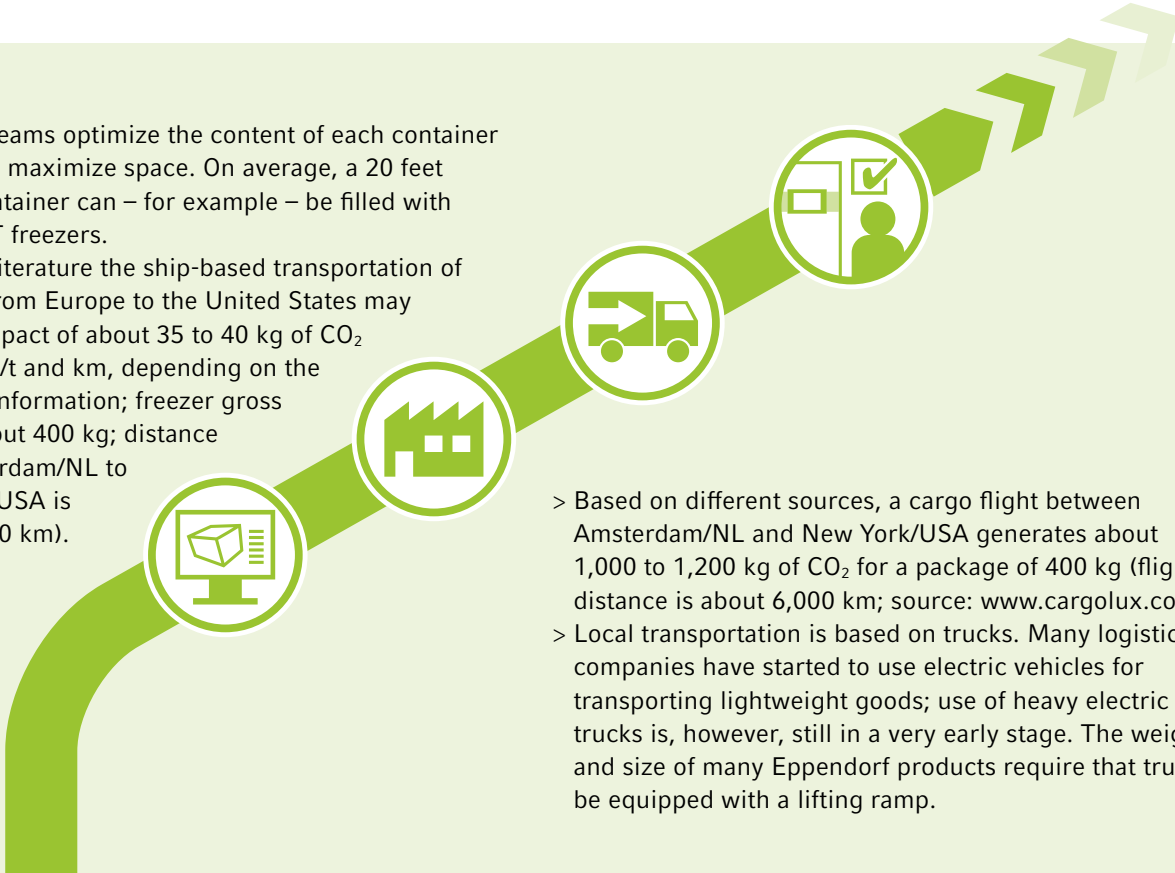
eams optimize the content of each container maximize space. On average, a 20 feet ntainer can – for example – be filled with T freezers.

iterature the ship-based transportation of rom Europe to the United States may pact of about 35 to 40 kg of $CO_2$ /t and km, depending on the nformation; freezer gross out 400 kg; distance rdam/NL to USA is 0 km).

> Based on different sources, a cargo flight between Amsterdam/NL and New York/USA generates about 1,000 to 1,200 kg of $CO_2$ for a package of 400 kg (flig distance is about 6,000 km; source: www.cargolux.co

> Local transportation is based on trucks. Many logistic companies have started to use electric vehicles for transporting lightweight goods; use of heavy electric trucks is, however, still in a very early stage. The weig and size of many Eppendorf products require that tru be equipped with a lifting ramp.